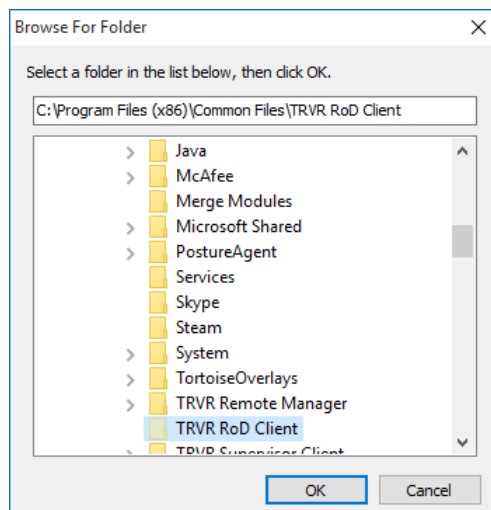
Browse For Folder

Select a folder in the list below, then click OK.

C:\Program Files (x86)\Common Files\TRVR RoD Client

Java
McAfee
Merge Modules
Microsoft Shared
PostureAgent
Services
Skype
Steam
System
TortoiseOverlays
TRVR Remote Manager
TRVR RoD Client
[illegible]

OK
Cancel